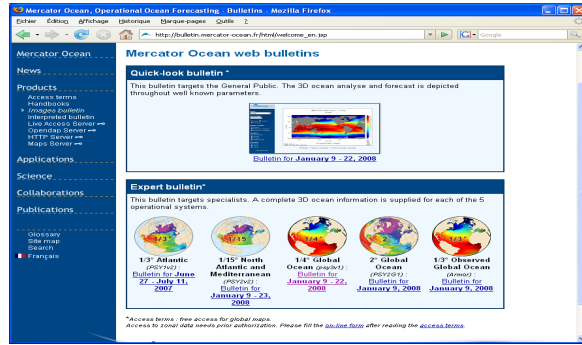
Mercator Ocean, Operational Ocean Forecasting - Bulletins - Mozilla Firefox

Fichier Édition Affichage Historique Marque-pages Outils ?

http://bulletin.mercator-ocean.fr/html/welcome_en.jsp

Google

Mercator Ocean

News

Products
Access terms
Handbooks
Images bulletin
Interpreted bulletin
Live Access Server
Opendap Server
HTTP Server
Maps Server

Applications

Science

Collaborations

Publications

Glossary
Site map
Search
Français

Mercator Ocean web bulletins

Quick-look bulletin *

This bulletin targets the General Public. The 3D ocean analyse and forecast is depicted throughout well known parameters.

Bulletin for January 9 - 22, 2008

Expert bulletin*

This bulletin targets specialists. A complete 3D ocean information is supplied for each of the 5 operational systems.

1/3° Atlantic (PSY1v2) Bulletin for June 27 - July 11, 2007

1/15° North Atlantic and Mediterranean (PSY2v2) : Bulletin for January 9 - 23, 2008

1/4° Global Ocean (psy3v1) : Bulletin for January 9 - 22, 2008

2° Global Ocean (PSY2G1) : Bulletin for January 9, 2008

1/3° Observed Global Ocean (Armor) : Bulletin for January 9, 2008

*Access terms : free access for global maps.
Access to zonal data needs prior authorization. Please fill the on-line form after reading the access terms.